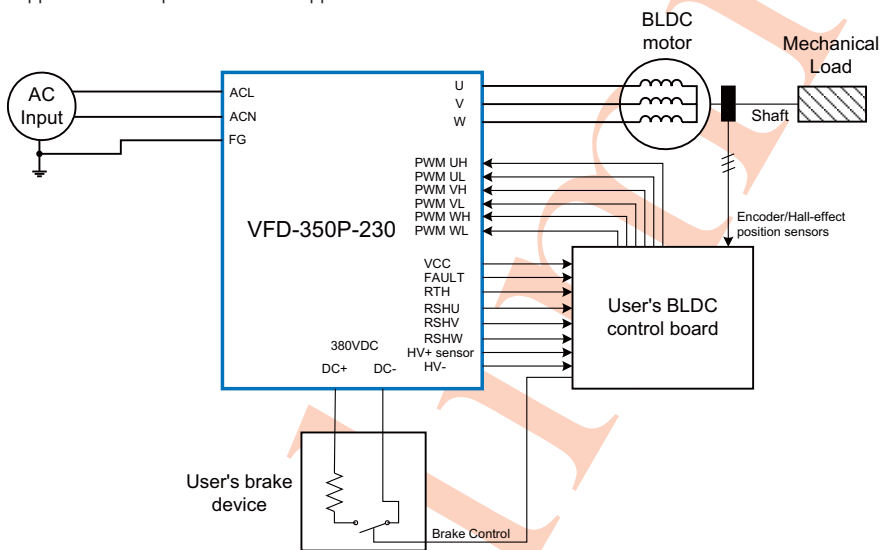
BLDC motor

Mechanical Load

AC Input

ACL
ACN
FG

U
V
W

Shaft

PWM UH
PWM UL
PWM VH
PWM VL
PWM WH
PWM WL

VFD-350P-230

Encoder/Hall-effect position sensors

VCC
FAULT
RTH
RSHU
RSHV
RSHW
HV+ sensor
HV-

User's BLDC control board

380VDC
DC+
DC-

User's brake device

Brake Control